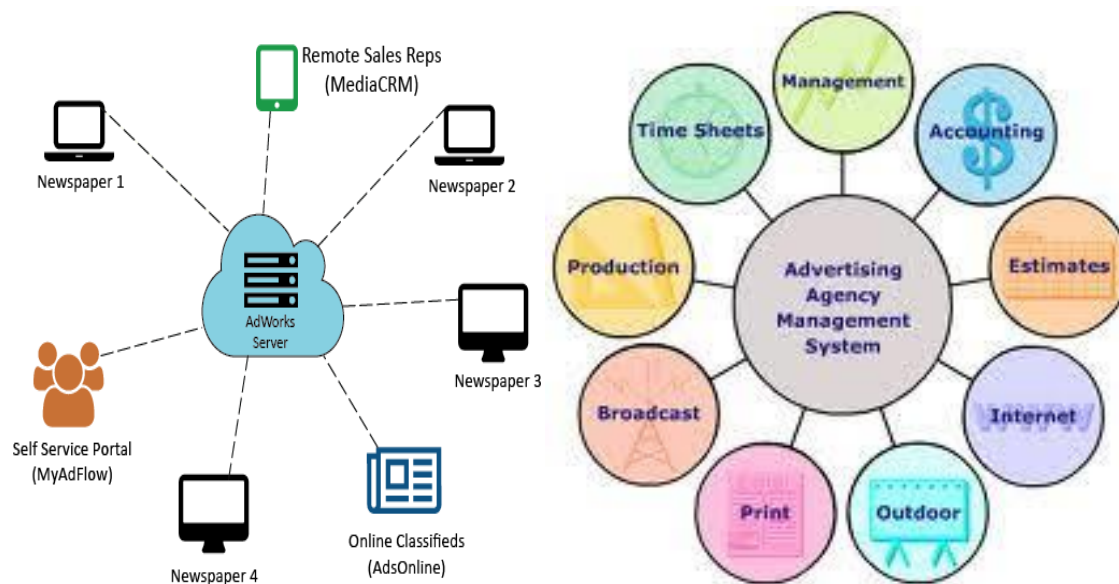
Remote Sales Reps
(MediaCRM)

Newspaper 1

Newspaper 2

AdWorks
Server

Newspaper 3

Self Service Portal
(MyAdFlow)

Newspaper 4

Online Classifieds
(AdsOnline)

Management

Time Sheets

Accounting

Production

Advertising
Agency
Management
System

Estimates

Broadcast

Internet

Print

Outdoor